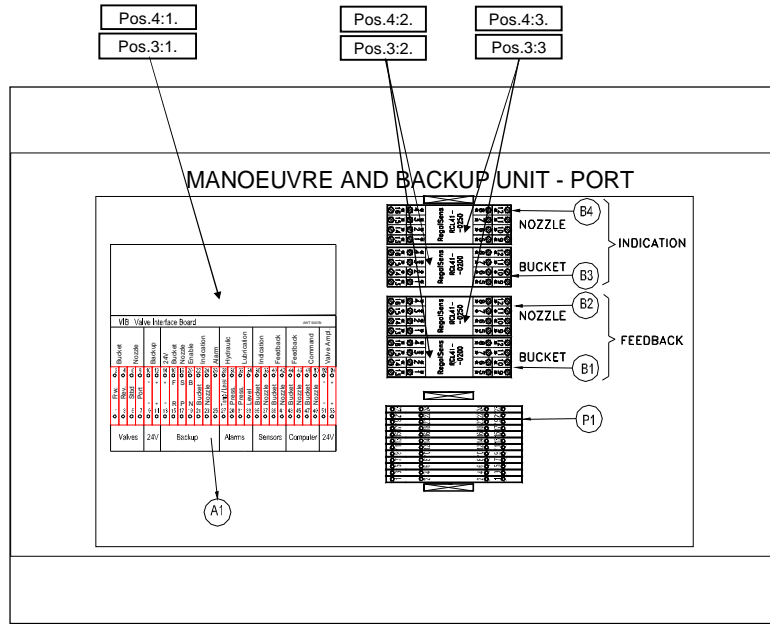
Pos.4:1.
Pos.3:1.
Pos.4:2.
Pos.3:2.
Pos.4:3.
Pos.3:3

MANOEUVRE AND BACKUP UNIT - PORT

B4
NOZZLE
INDICATION
B3
BUCKET
B2
NOZZLE
FEEDBACK
BUCKET
B1
P1

RegulSens
RCL41-
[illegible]

VIB Valve Interface Board

Bucket
Nozzle
Backup
24V
Bucket
Nozzle
Enable
Indication
Alarm
Hydraulic
Lubrication
Indication
Feedback
Feedback
Command
Valve Ampl

Fw.
Rev.
Stbd
Port
Bucket
Nozzle
Press.
Press.
Level
Bucket
Nozzle
Bucket
Nozzle
Bucket
Nozzle

Valves
24V
Backup
Alarms
Sensors
Computer
24V

A1